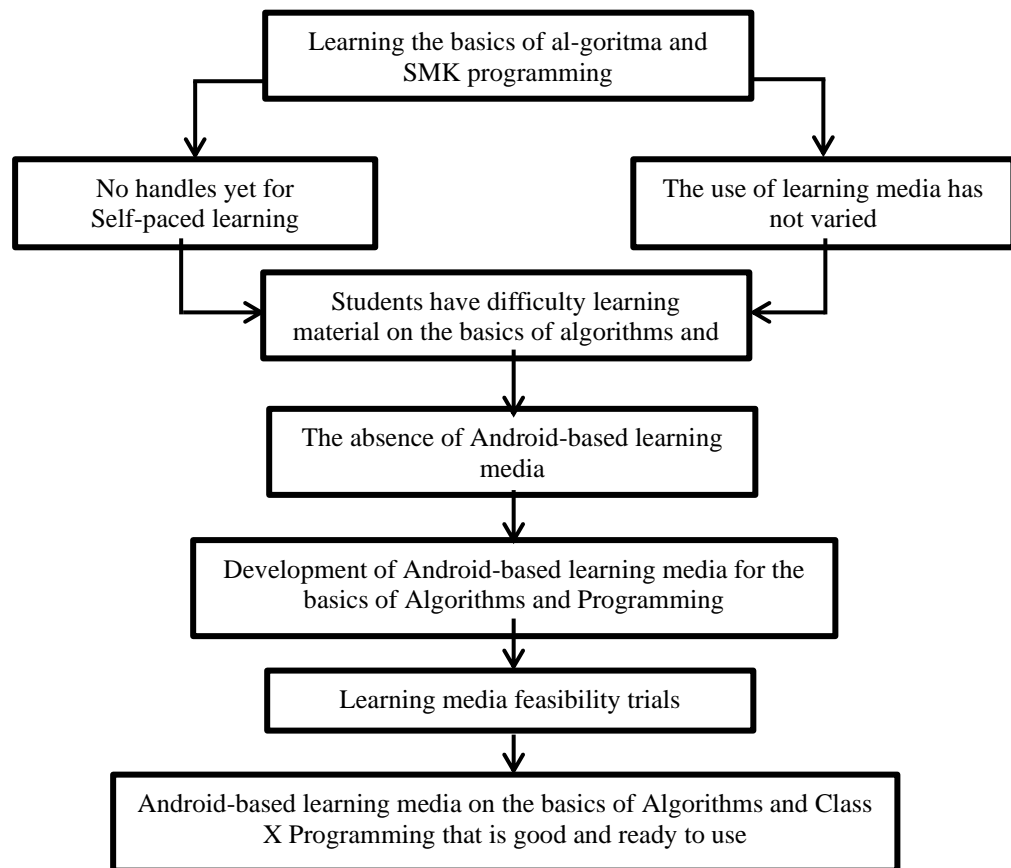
Learning the basics of al-goritma and SMK programming

No handles yet for Self-paced learning

The use of learning media has not varied

Students have difficulty learning material on the basics of algorithms and

The absence of Android-based learning media

Development of Android-based learning media for the basics of Algorithms and Programming

Learning media feasibility trials

Android-based learning media on the basics of Algorithms and Class X Programming that is good and ready to use